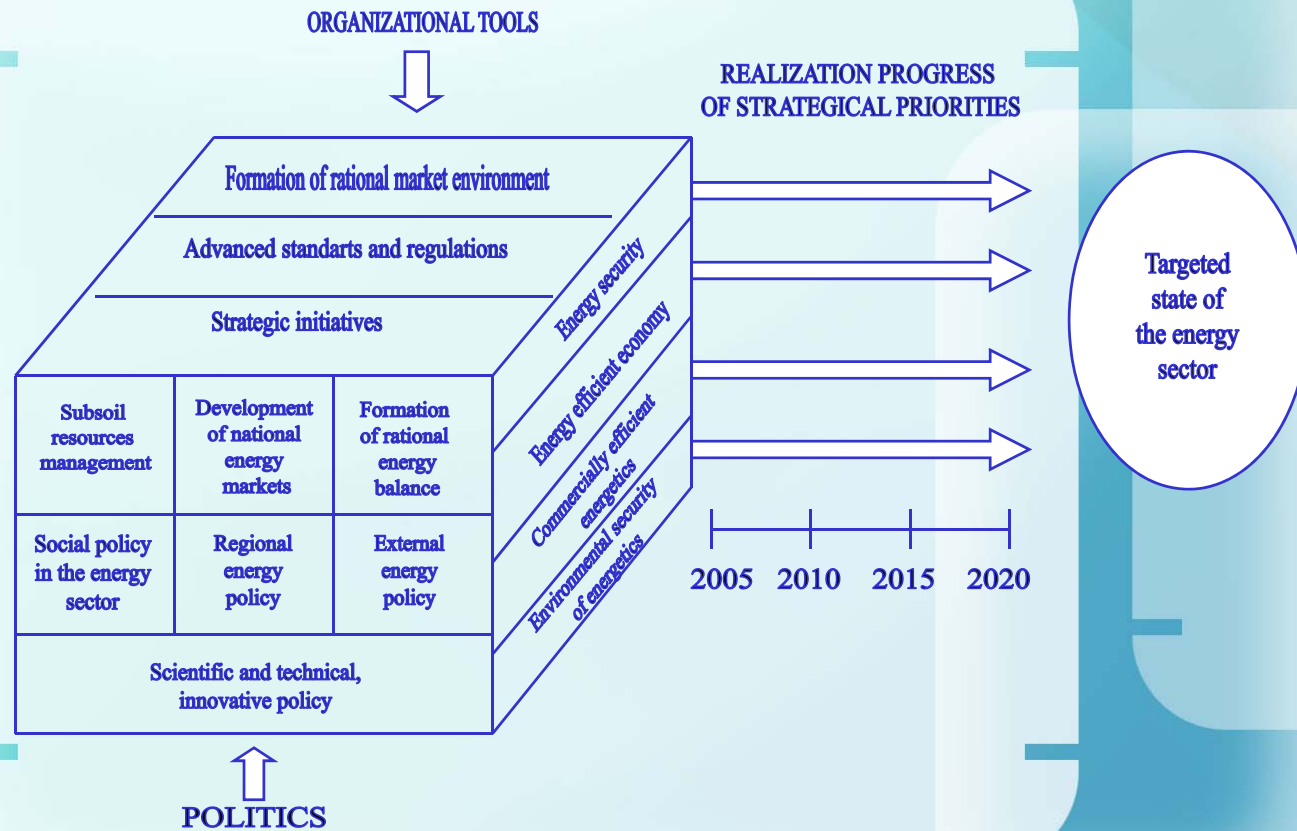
ORGANIZATIONAL TOOLS

REALIZATION PROGRESS OF STRATEGICAL PRIORITIES

Formation of rational market environment

Advanced standarts and regulations

Strategic initiatives

Energy security

Energy efficient economy

Commercially efficient energetics

Environmental security of energetics

Subsoil resources management

Development of national energy markets

Formation of rational energy balance

Social policy in the energy sector

Regional energy policy

External energy policy

Scientific and technical, innovative policy

Targeted state of the energy sector

2005 2010 2015 2020

POLITICS